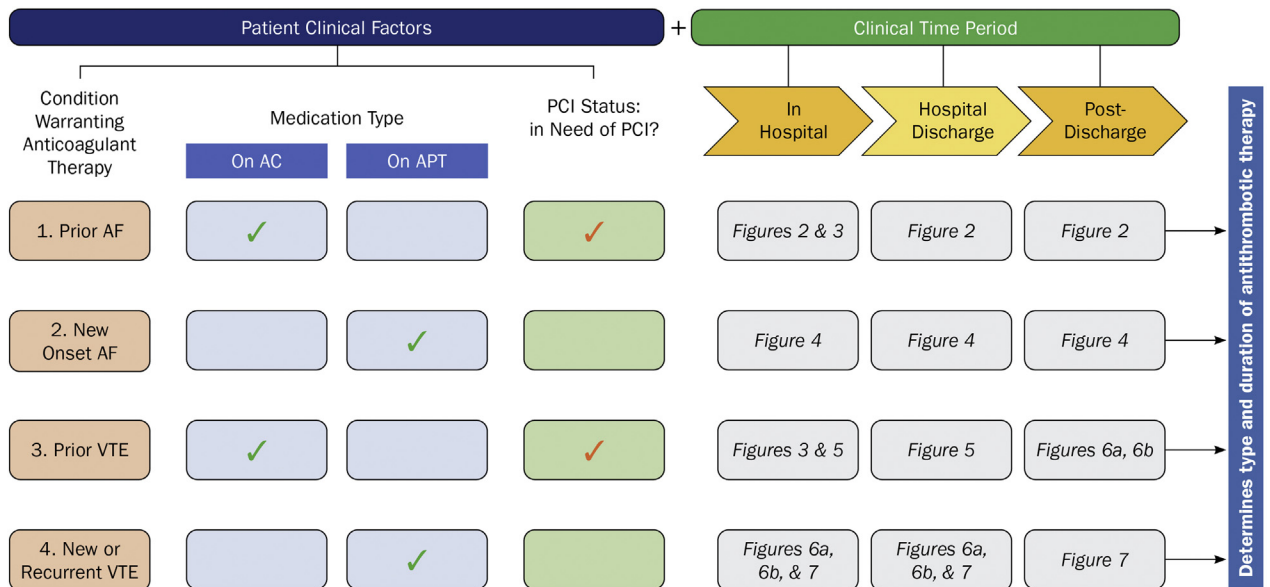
Patient Clinical Factors + Clinical Time Period

Condition Warranting Anticoagulant Therapy

Medication Type

On AC

On APT

PCI Status: in Need of PCI?

In Hospital

Hospital Discharge

Post-Discharge

| Condition Warranting Anticoagulant Therapy | On AC | On APT | PCI Status: in Need of PCI? | In Hospital | Hospital Discharge | Post-Discharge |
|---|---|---|---|---|---|---|
| 1. Prior AF | ✓ | | ✓ | Figures 2 & 3 | Figure 2 | Figure 2 |
| 2. New Onset AF | | ✓ | | Figure 4 | Figure 4 | Figure 4 |
| 3. Prior VTE | ✓ | | ✓ | Figures 3 & 5 | Figure 5 | Figures 6a, 6b |
| 4. New or Recurrent VTE | | ✓ | | Figures 6a, 6b, & 7 | Figures 6a, 6b, & 7 | Figure 7 |

Determines type and duration of antithrombotic therapy